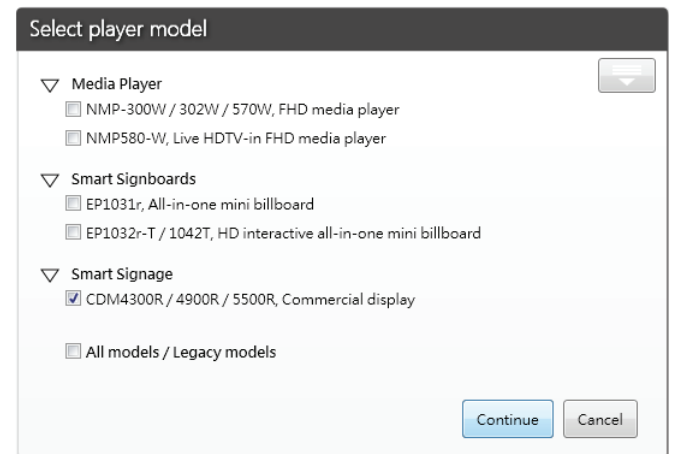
Select player model

Media Player
NMP-300W / 302W / 570W, FHD media player
NMP580-W, Live HDTV-in FHD media player

Smart Signboards
EP1031r, All-in-one mini billboard
EP1032r-T / 1042T, HD interactive all-in-one mini billboard

Smart Signage
CDM4300R / 4900R / 5500R, Commercial display

All models / Legacy models

Continue
Cancel